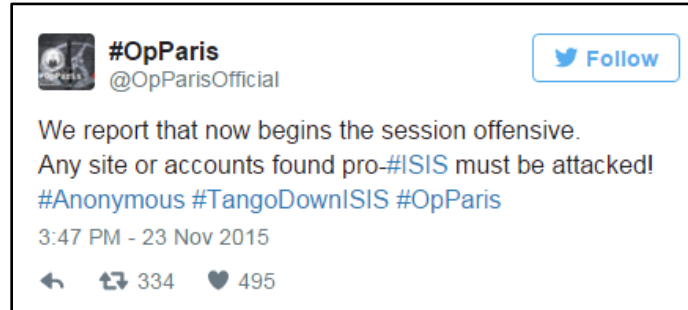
#OpParis
@OpParisOfficial

Follow

We report that now begins the session offensive.
Any site or accounts found pro-#ISIS must be attacked!
#Anonymous #TangoDownISIS #OpParis

3:47 PM - 23 Nov 2015

334 495